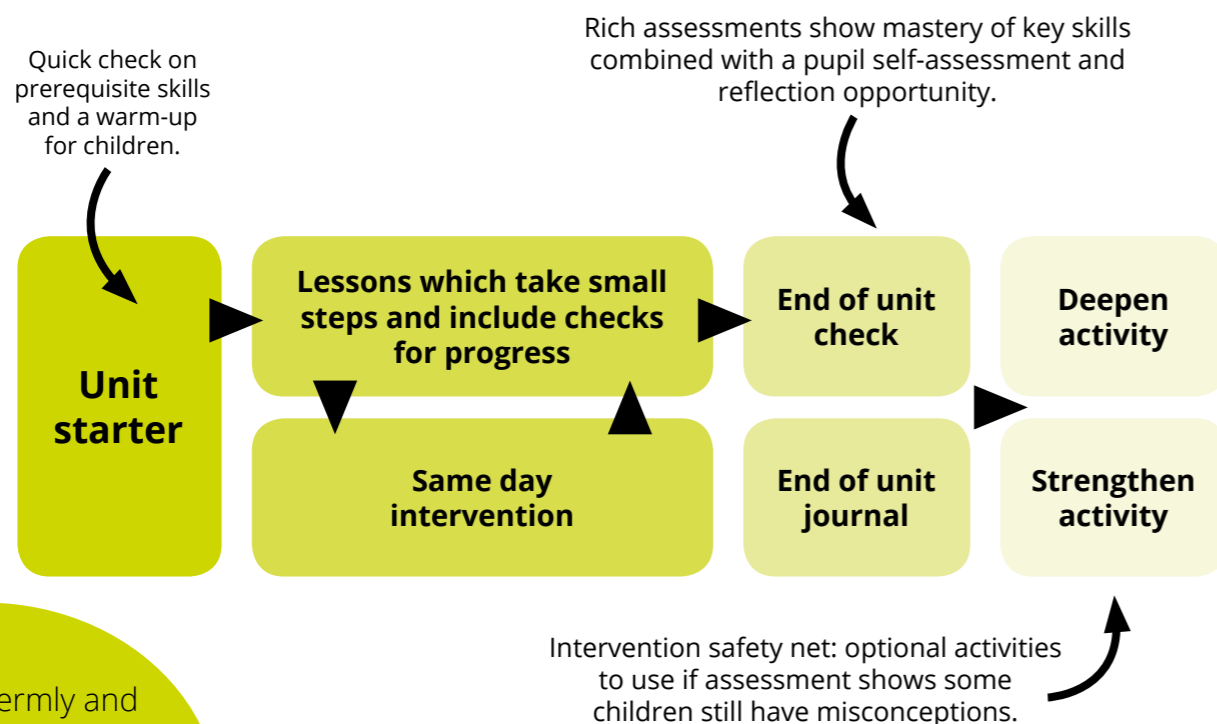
Quick check on prerequisite skills and a warm-up for children.

Rich assessments show mastery of key skills combined with a pupil self-assessment and reflection opportunity.

Unit starter

Lessons which take small steps and include checks for progress

Same day intervention

End of unit check

End of unit journal

Deepen activity

Strengthen activity

Intervention safety net: optional activities to use if assessment shows some children still have misconceptions.

ermly and